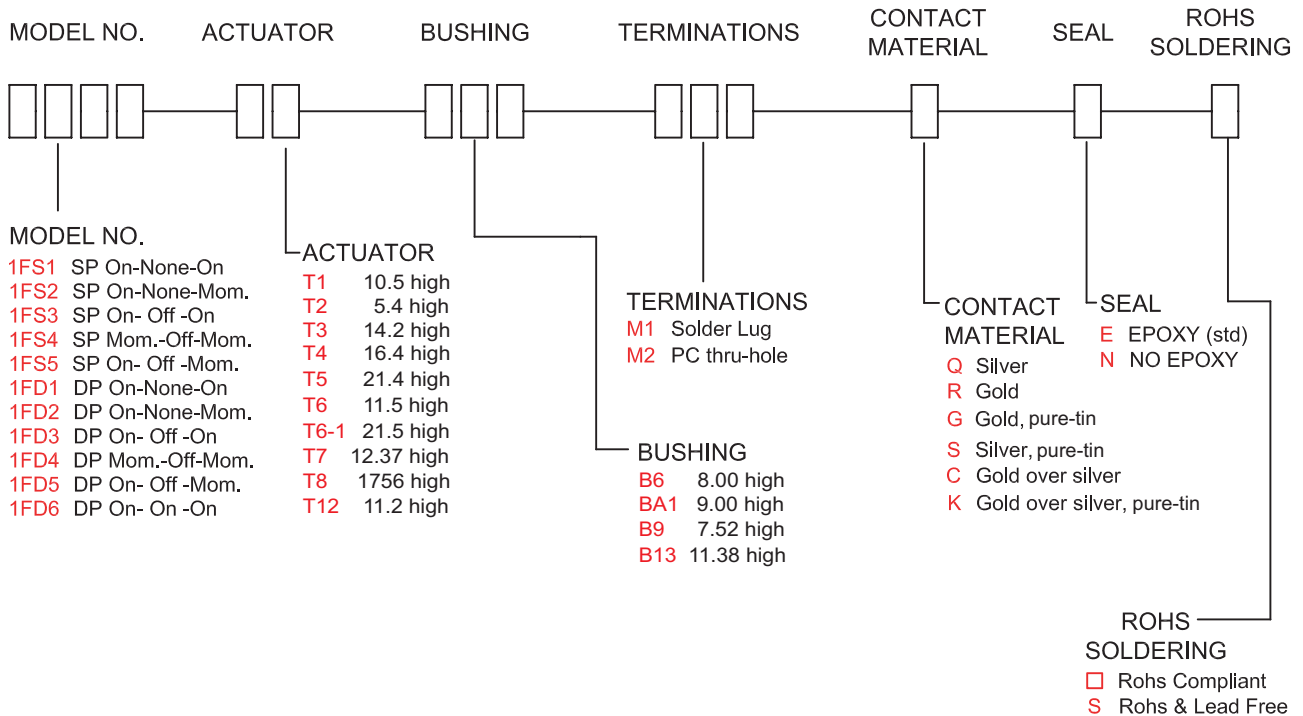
MODEL NO. ACTUATOR BUSHING TERMINATIONS CONTACT MATERIAL SEAL ROHS SOLDERING

MODEL NO.
1FS1 SP On-None-On
1FS2 SP On-None-Mom.
1FS3 SP On- Off -On
1FS4 SP Mom.-Off-Mom.
1FS5 SP On- Off -Mom.
1FD1 DP On-None-On
1FD2 DP On-None-Mom.
1FD3 DP On- Off -On
1FD4 DP Mom.-Off-Mom.
1FD5 DP On- Off -Mom.
1FD6 DP On- On -On

ACTUATOR
T1 10.5 high
T2 5.4 high
T3 14.2 high
T4 16.4 high
T5 21.4 high
T6 11.5 high
T6-1 21.5 high
T7 12.37 high
T8 1756 high
T12 11.2 high

TERMINATIONS
M1 Solder Lug
M2 PC thru-hole

BUSHING
B6 8.00 high
BA1 9.00 high
B9 7.52 high
B13 11.38 high

CONTACT MATERIAL
Q Silver
R Gold
G Gold, pure-tin
S Silver, pure-tin
C Gold over silver
K Gold over silver, pure-tin

SEAL
E EPOXY (std)
N NO EPOXY

ROHS SOLDERING
☐ Rohs Compliant
S Rohs & Lead Free